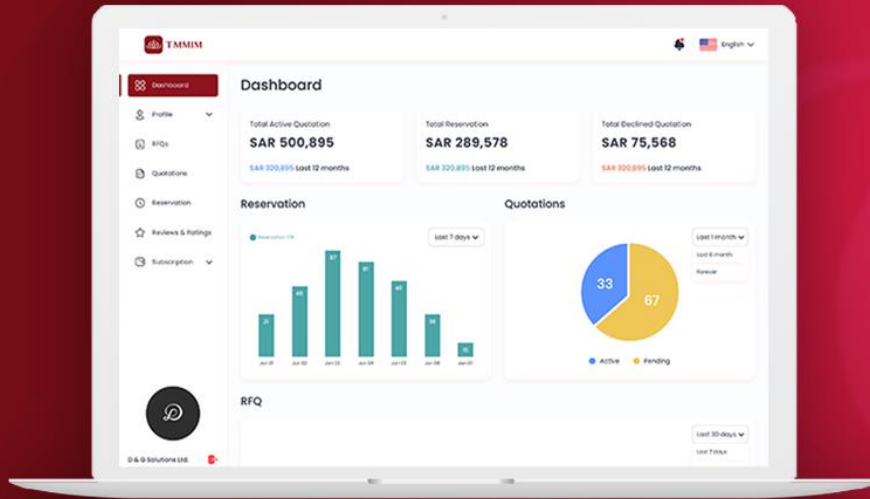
TMMIM

English

Dashboard
Profile
RFQs
Quotations
Reservation
Reviews & Ratings
Subscription

D & G Solutions Ltd.

Dashboard

Total Active Quotation
SAR 500,895
SAR 320,895 Last 12 months

Total Reservation
SAR 289,578
SAR 320,895 Last 12 months

Total Declined Quotation
SAR 75,568
SAR 320,895 Last 12 months

Reservation

Reservation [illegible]
Last 7 days

31 | 45 | 67 | 61 | 41 | 26 | 15

Jun 01 | Jun 02 | Jun 03 | Jun 04 | Jun 05 | Jun 06 | Jun 07

Quotations

Last 1 month
Last 6 month
Forever

33
67

Active
Pending

RFQ

Last 30 days
Last 7 days